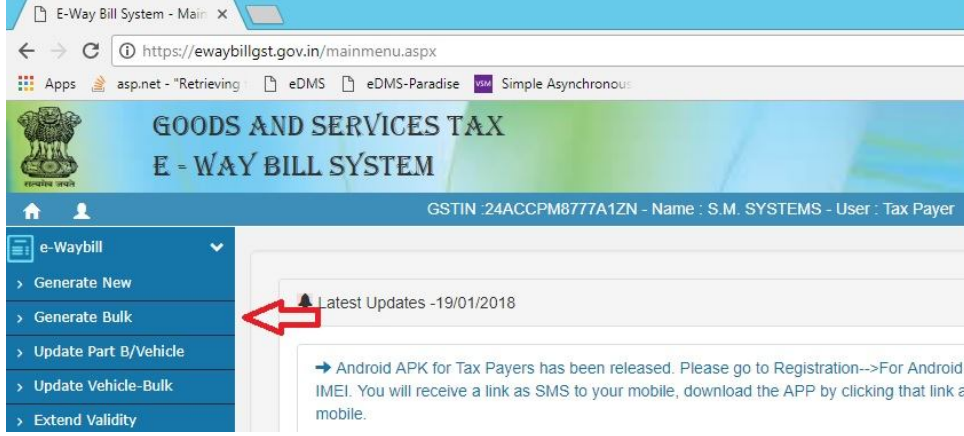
E-Way Bill System - Main ×

https://ewaybillgst.gov.in/mainmenu.aspx

Apps asp.net - "Retrieving eDMS eDMS-Paradise Simple Asynchronous

सत्यमेव जयते

GOODS AND SERVICES TAX
E - WAY BILL SYSTEM

GSTIN :24ACCPM8777A1ZN - Name : S.M. SYSTEMS - User : Tax Payer

e-Waybill
› Generate New
› Generate Bulk
› Update Part B/Vehicle
› Update Vehicle-Bulk
› Extend Validity

Latest Updates -19/01/2018

→ Android APK for Tax Payers has been released. Please go to Registration-->For Android IMEI. You will receive a link as SMS to your mobile, download the APP by clicking that link a mobile.